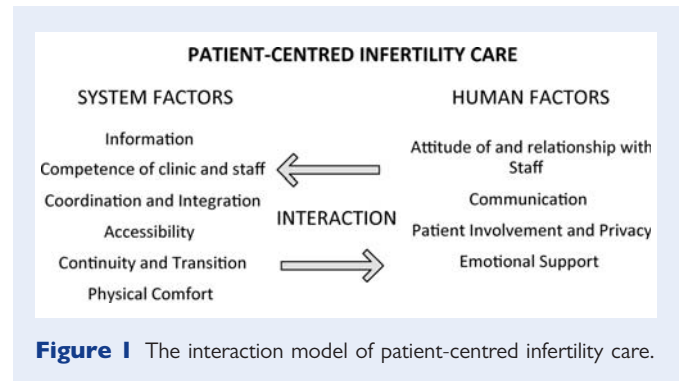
PATIENT-CENTRED INFERTILITY CARE

SYSTEM FACTORS

Information
Competence of clinic and staff
Coordination and Integration
Accessibility
Continuity and Transition
Physical Comfort

INTERACTION

HUMAN FACTORS

Attitude of and relationship with Staff
Communication
Patient Involvement and Privacy
Emotional Support

Figure 1 The interaction model of patient-centred infertility care.